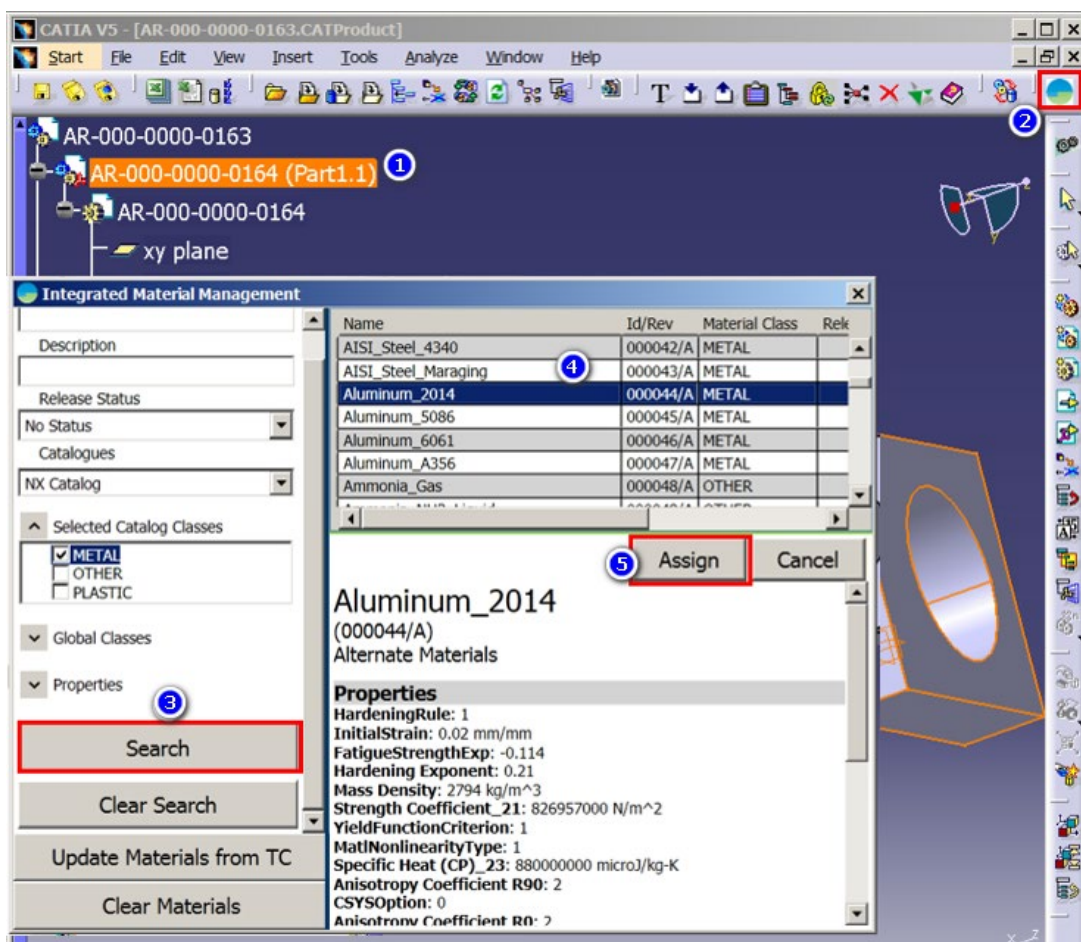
CATIA V5 - [AR-000-0000-0163.CATProduct]

Start File Edit View Insert Tools Analyze Window Help

AR-000-0000-0163
AR-000-0000-0164 (Part1.1) 1
AR-000-0000-0164
xy plane

2

Integrated Material Management

Description

Release Status
No Status
Catalogues
NX Catalog

Selected Catalog Classes
METAL
OTHER
PLASTIC

Global Classes

Properties

3

Search

Clear Search

Update Materials from TC

Clear Materials

| Name | Id/Rev | Material Class | Rel |
|---|---|---|---|
| AISI_Steel_4340 | 000042/A | METAL | |
| AISI_Steel_Maraging | 000043/A | METAL | |
| Aluminum_2014 | 000044/A | METAL | |
| Aluminum_5086 | 000045/A | METAL | |
| Aluminum_6061 | 000046/A | METAL | |
| Aluminum_A356 | 000047/A | METAL | |
| Ammonia_Gas | 000048/A | OTHER | |

4

5 Assign Cancel

Aluminum_2014
(000044/A)
Alternate Materials

Properties
HardeningRule: 1
InitialStrain: 0.02 mm/mm
FatigueStrengthExp: -0.114
Hardening Exponent: 0.21
Mass Density: 2794 kg/m^3
Strength Coefficient_21: 826957000 N/m^2
YieldFunctionCriterion: 1
MatlNonlinearityType: 1
Specific Heat (CP)_23: 880000000 microJ/kg-K
Anisotropy Coefficient R90: 2
CSYSOption: 0
Anisotropy Coefficient R0: 2